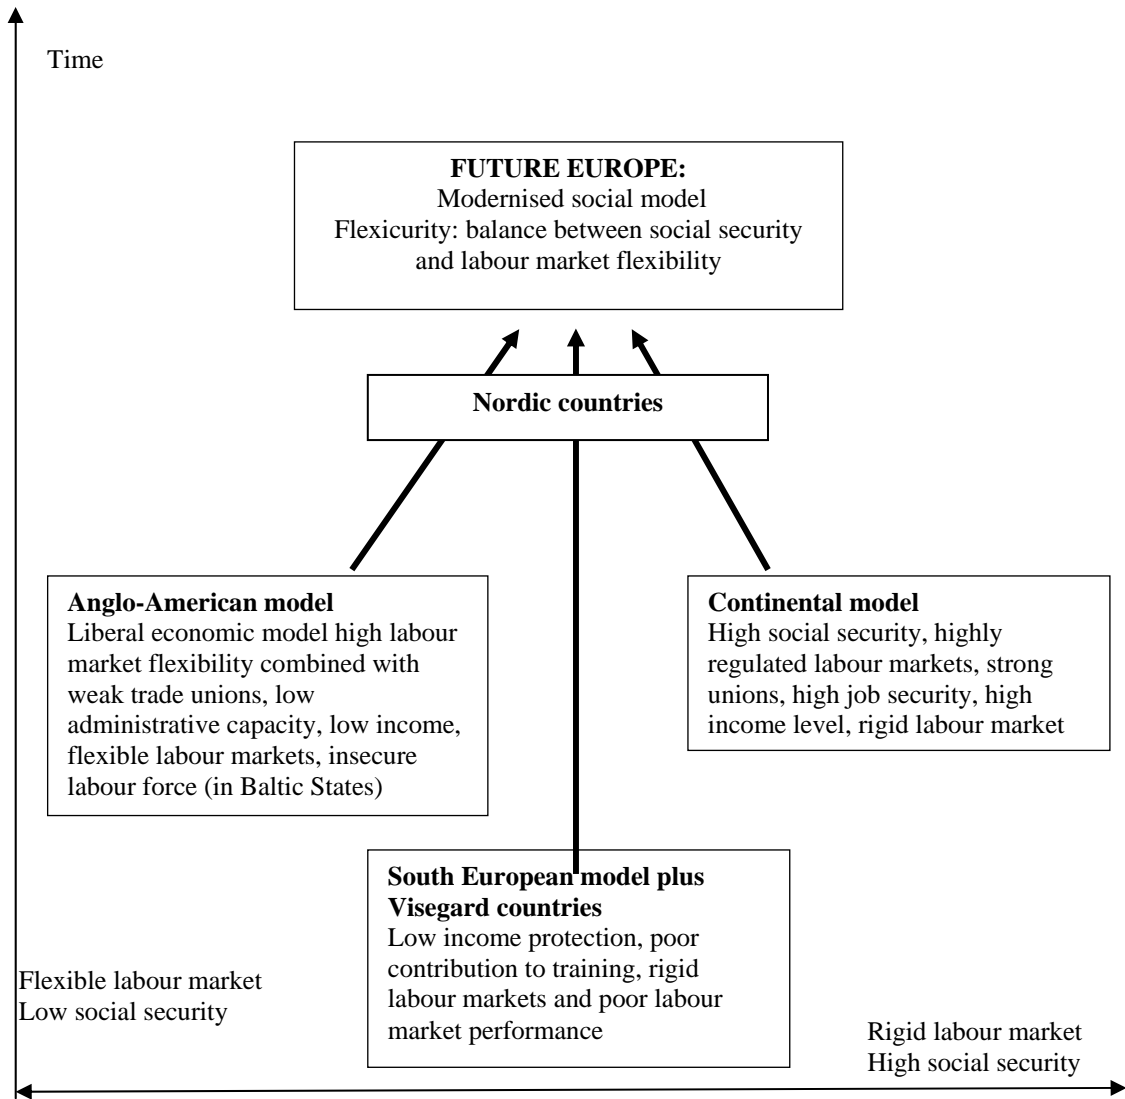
Time

**FUTURE EUROPE:**
Modernised social model
Flexicurity: balance between social security and labour market flexibility

**Nordic countries**

**Anglo-American model**
Liberal economic model high labour market flexibility combined with weak trade unions, low administrative capacity, low income, flexible labour markets, insecure labour force (in Baltic States)

**Continental model**
High social security, highly regulated labour markets, strong unions, high job security, high income level, rigid labour market

**South European model plus Visegard countries**
Low income protection, poor contribution to training, rigid labour markets and poor labour market performance

Flexible labour market
Low social security

Rigid labour market
High social security